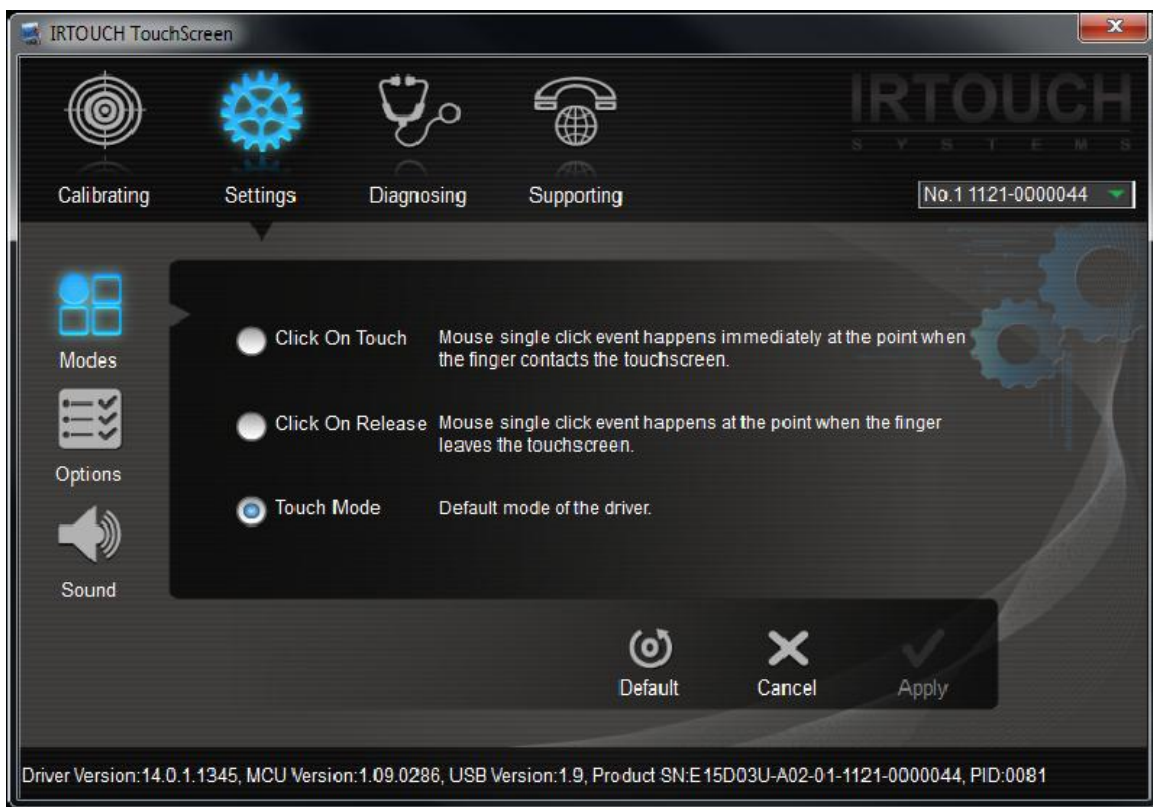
IRTOUCH TouchScreen

IRTOUCH
SYSTEMS

Calibrating Settings Diagnosing Supporting

No.1 1121-0000044

Modes

Options

Sound

Click On Touch Mouse single click event happens immediately at the point when the finger contacts the touchscreen.

Click On Release Mouse single click event happens at the point when the finger leaves the touchscreen.

Touch Mode Default mode of the driver.

Default Cancel Apply

Driver Version:14.0.1.1345, MCU Version:1.09.0286, USB Version:1.9, Product SN:E15D03U-A02-01-1121-0000044, PID:0081